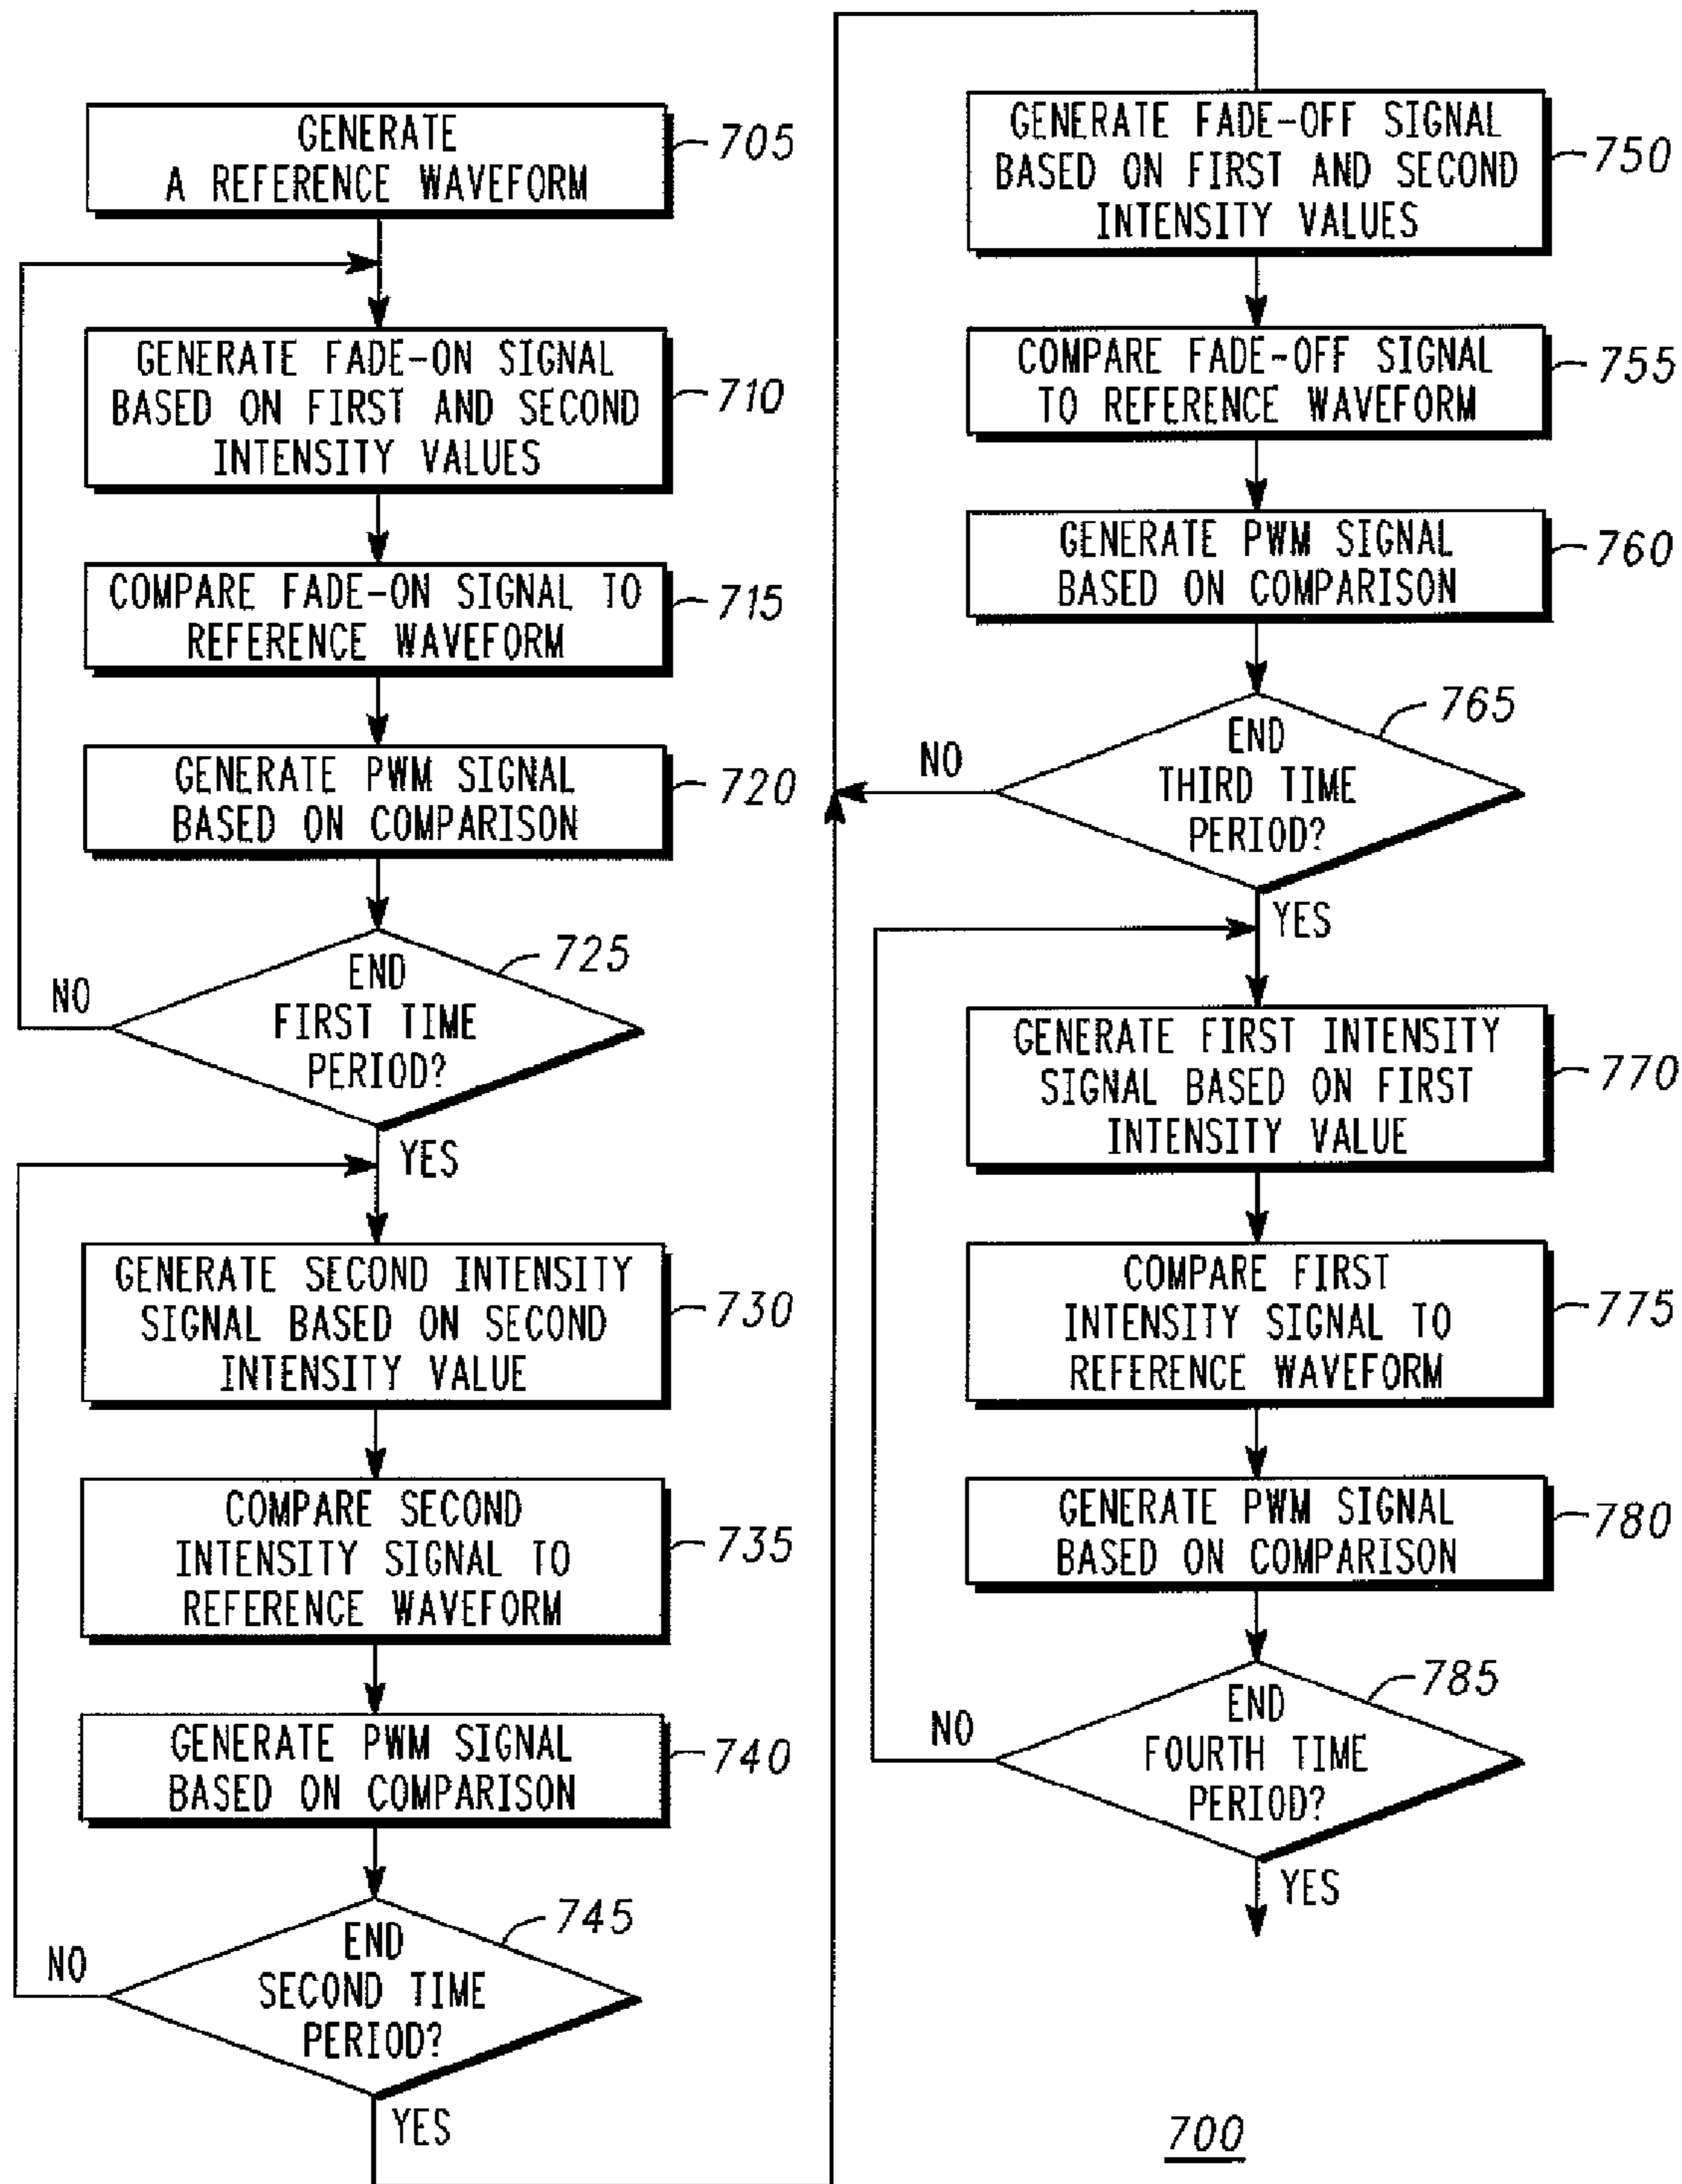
GENERATE A REFERENCE WAVEFORM 705

GENERATE FADE-ON SIGNAL BASED ON FIRST AND SECOND INTENSITY VALUES 710

COMPARE FADE-ON SIGNAL TO REFERENCE WAVEFORM 715

GENERATE PWM SIGNAL BASED ON COMPARISON 720

END FIRST TIME PERIOD? 725

NO

YES

GENERATE SECOND INTENSITY SIGNAL BASED ON SECOND INTENSITY VALUE 730

COMPARE SECOND INTENSITY SIGNAL TO REFERENCE WAVEFORM 735

GENERATE PWM SIGNAL BASED ON COMPARISON 740

END SECOND TIME PERIOD? 745

NO

YES

GENERATE FADE-OFF SIGNAL BASED ON FIRST AND SECOND INTENSITY VALUES 750

COMPARE FADE-OFF SIGNAL TO REFERENCE WAVEFORM 755

GENERATE PWM SIGNAL BASED ON COMPARISON 760

END THIRD TIME PERIOD? 765

NO

YES

GENERATE FIRST INTENSITY SIGNAL BASED ON FIRST INTENSITY VALUE 770

COMPARE FIRST INTENSITY SIGNAL TO REFERENCE WAVEFORM 775

GENERATE PWM SIGNAL BASED ON COMPARISON 780

END FOURTH TIME PERIOD? 785

NO

YES

700